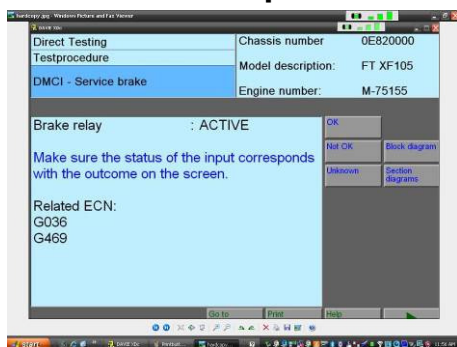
hardcopy.jpg - Windows Picture and Fax Viewer

Direct Testing
Testprocedure
DMCI - Service brake

Chassis number 0E820000
Model description: FT XF105
Engine number: M-75155

Brake relay : ACTIVE

Make sure the status of the input corresponds with the outcome on the screen.

Related ECN:
G036
G469

OK
Not OK
Block diagram
Unknown
Section diagrams

Go to
Print
Help

start